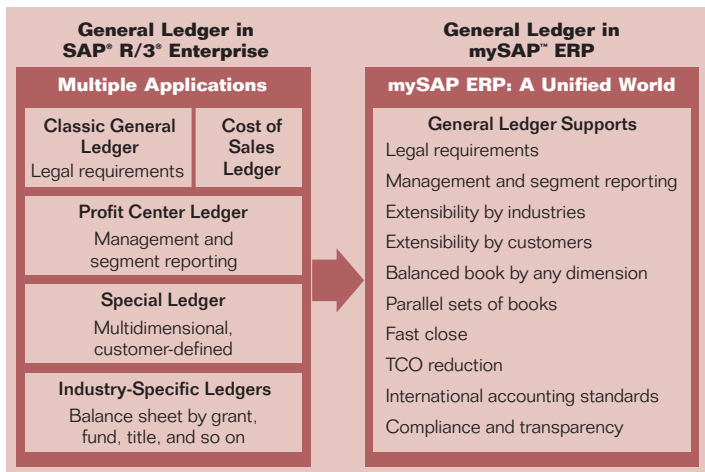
General Ledger in SAP® R/3® Enterprise

Multiple Applications

Classic General Ledger
Legal requirements

Cost of Sales Ledger

Profit Center Ledger
Management and segment reporting

Special Ledger
Multidimensional, customer-defined

Industry-Specific Ledgers
Balance sheet by grant, fund, title, and so on

General Ledger in mySAP™ ERP

mySAP ERP: A Unified World

General Ledger Supports
Legal requirements
Management and segment reporting
Extensibility by industries
Extensibility by customers
Balanced book by any dimension
Parallel sets of books
Fast close
TCO reduction
International accounting standards
Compliance and transparency